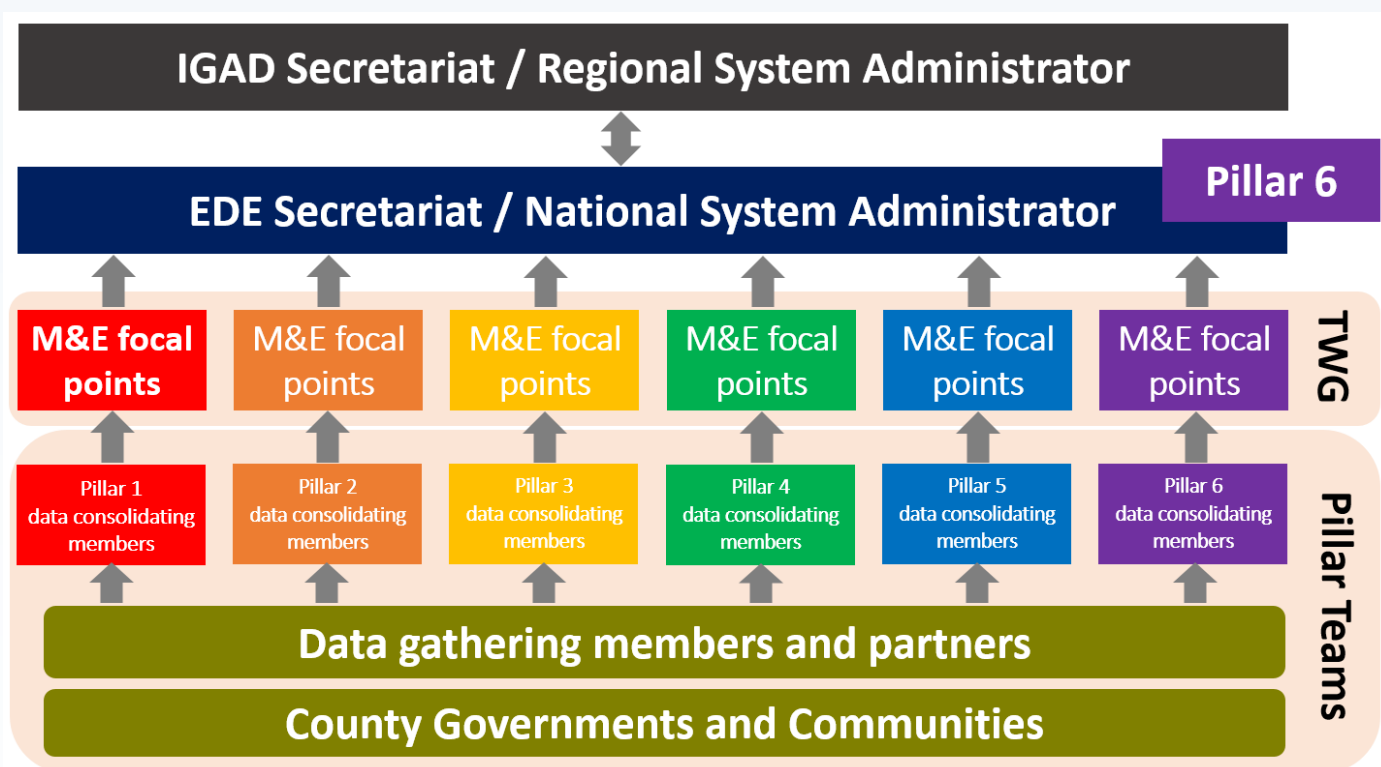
IGAD Secretariat / Regional System Administrator

Pillar 6

EDE Secretariat / National System Administrator

M&E focal points

M&E focal points

M&E focal points

M&E focal points

M&E focal points

M&E focal points

TWG

Pillar 1 data consolidating members

Pillar 2 data consolidating members

Pillar 3 data consolidating members

Pillar 4 data consolidating members

Pillar 5 data consolidating members

Pillar 6 data consolidating members

Data gathering members and partners

County Governments and Communities

Pillar Teams